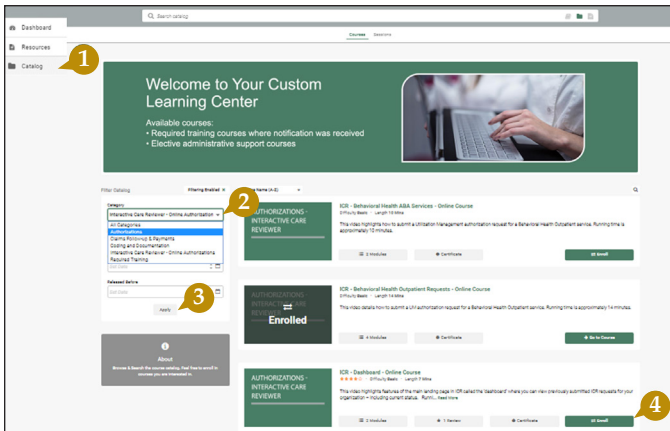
Dashboard
Resources
Catalog
1

Search catalog

Courses Sessions

Welcome to Your Custom Learning Center

Available courses:
• Required training courses where notification was received
• Elective administrative support courses

Filter Catalog
Filtering Enabled ×
Name (A-Z)

Category
Interactive Care Reviewer - Online Authorization
2
All Categories
Authorizations
Claims Followup & Payments
Coding and Documentation
Interactive Care Reviewer - Online Authorizations
Required Training
Released Before
3
Apply

About
Browse & Search the course catalog. Feel free to enroll in courses you are interested in.

AUTHORIZATIONS - INTERACTIVE CARE REVIEWER
ICR - Behavioral Health ABA Services - Online Course
Difficulty Basic · Length 10 Mins
This video highlights how to submit a Utilization Management authorization request for a Behavioral Health Outpatient service. Running time is approximately 10 minutes.
3 Modules
Certificate
Enroll

AUTHORIZATIONS - INTERACTIVE CARE REVIEWER
Enrolled
ICR - Behavioral Health Outpatient Requests - Online Course
Difficulty Basic · Length 14 Mins
This video explains how to submit a UM authorization request for a Behavioral Health Outpatient service. Running time is approximately 14 minutes.
4 Modules
Certificate
Go to Course

AUTHORIZATIONS - INTERACTIVE CARE REVIEWER
ICR - Dashboard - Online Course
Difficulty Basic · Length 7 Mins
This video highlights the features of the main landing page in ICR called the 'dashboard' where you can view previously submitted ICR requests for your organization – including current status. Runni... Read More
3 Modules
1 Review
Certificate
Enroll
4